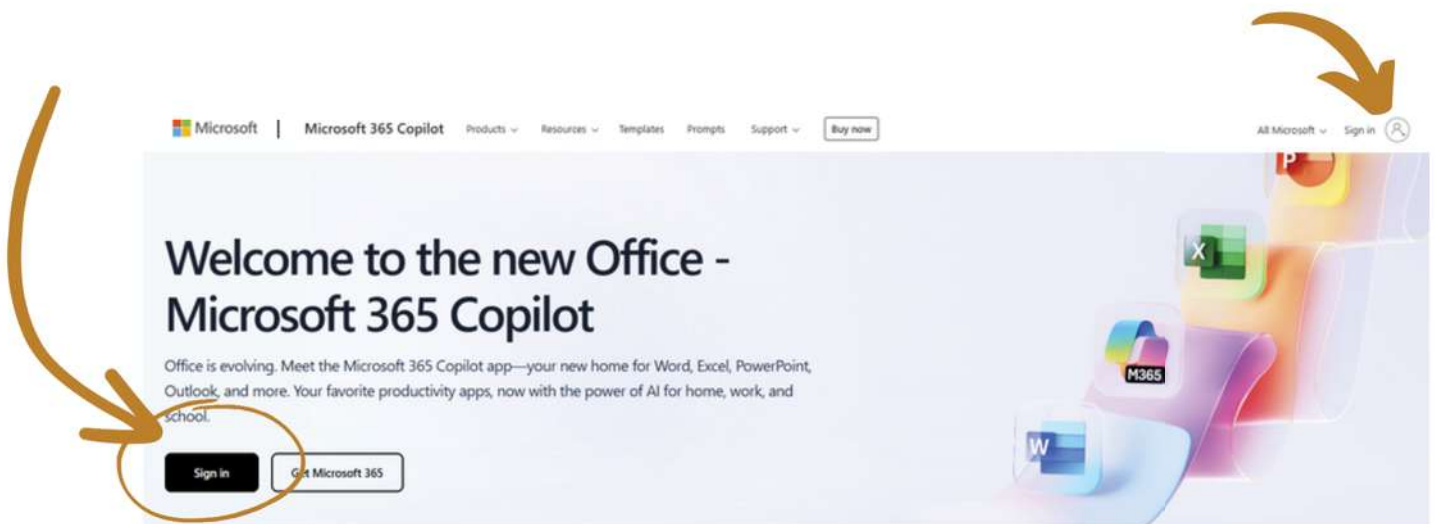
Microsoft | Microsoft 365 Copilot Products Resources Templates Prompts Support Buy now

All Microsoft Sign in

Welcome to the new Office - Microsoft 365 Copilot

Office is evolving. Meet the Microsoft 365 Copilot app—your new home for Word, Excel, PowerPoint, Outlook, and more. Your favorite productivity apps, now with the power of AI for home, work, and school.

Sign in

G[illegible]t Microsoft 365

P

X

M365

W